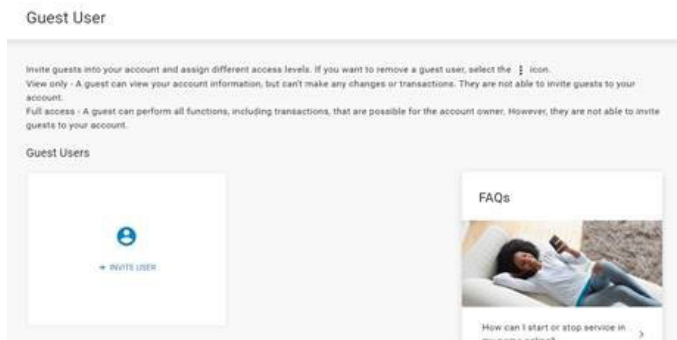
Guest User

Invite guests into your account and assign different access levels. If you want to remove a guest user, select the ⋮ icon.
View only - A guest can view your account information, but can't make any changes or transactions. They are not able to invite guests to your account.
Full access - A guest can perform all functions, including transactions, that are possible for the account owner. However, they are not able to invite guests to your account.

Guest Users

+ INVITE USER

FAQs

How can I start or stop service in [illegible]